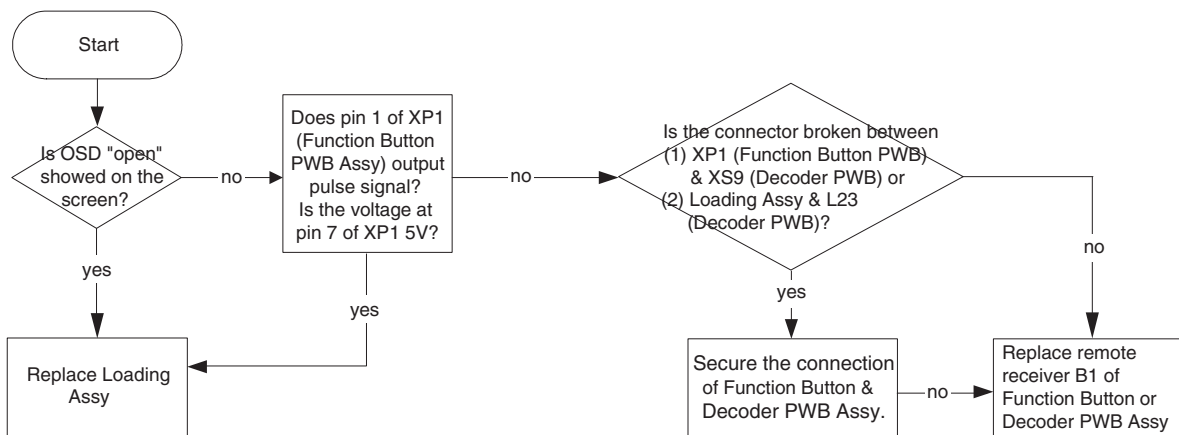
Start

Is OSD "open" showed on the screen?

no

Does pin 1 of XP1 (Function Button PWB Assy) output pulse signal? Is the voltage at pin 7 of XP1 5V?

no

Is the connector broken between (1) XP1 (Function Button PWB) & XS9 (Decoder PWB) or (2) Loading Assy & L23 (Decoder PWB)?

no

yes

yes

yes

Replace Loading Assy

Secure the connection of Function Button & Decoder PWB Assy.

no

Replace remote receiver B1 of Function Button or Decoder PWB Assy